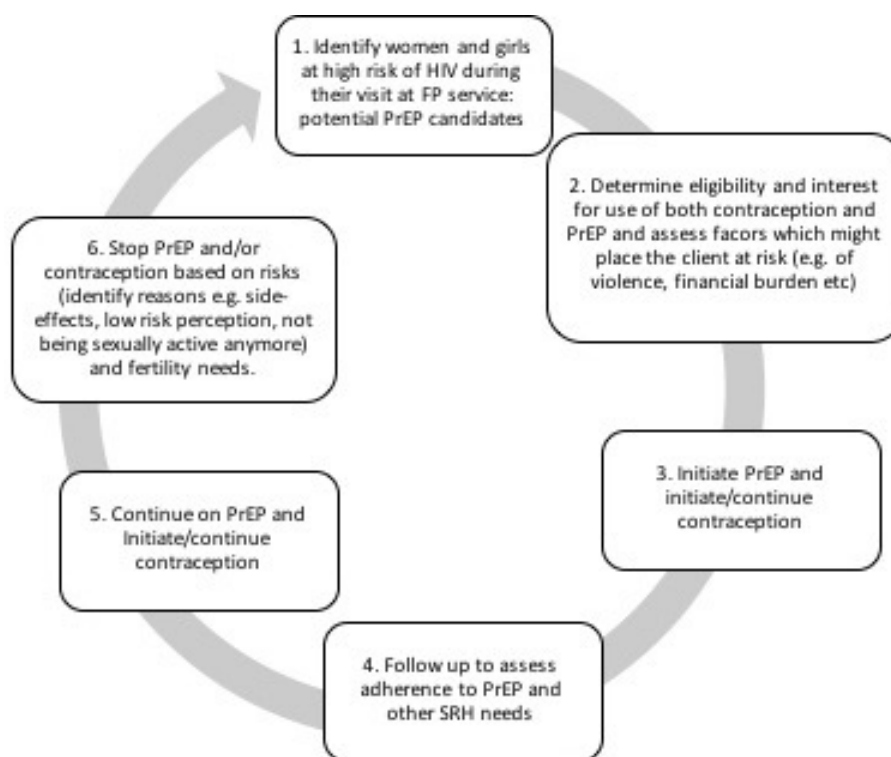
1. Identify women and girls at high risk of HIV during their visit at FP service: potential PrEP candidates

2. Determine eligibility and interest for use of both contraception and PrEP and assess facors which might place the client at risk (e.g. of violence, financial burden etc)

3. Initiate PrEP and initiate/continue contraception

4. Follow up to assess adherence to PrEP and other SRH needs

5. Continue on PrEP and Initiate/continue contraception

6. Stop PrEP and/or contraception based on risks (identify reasons e.g. side-effects, low risk perception, not being sexually active anymore) and fertility needs.